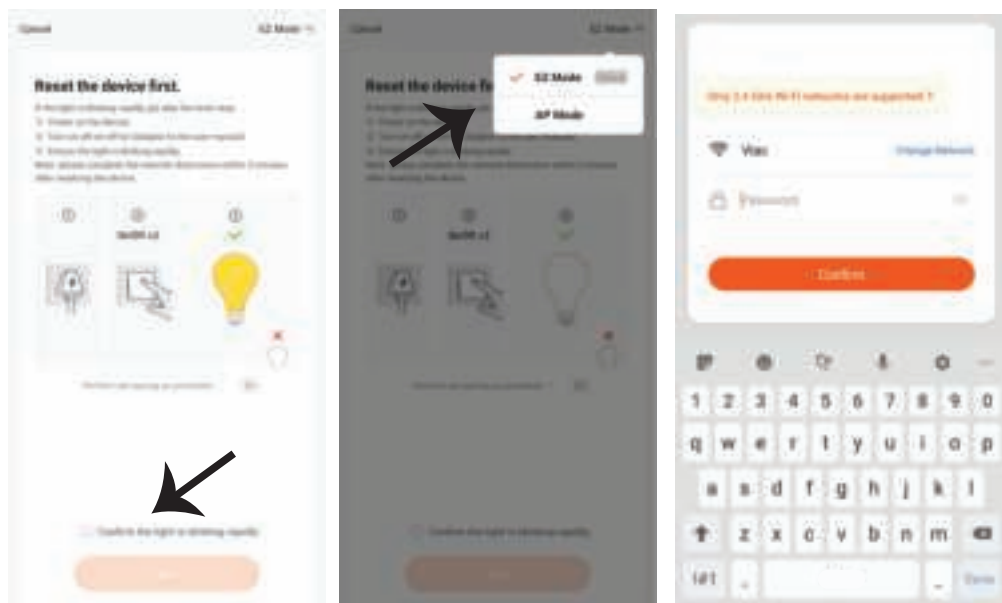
Cancel

EZ Mode

Reset the device first.

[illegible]

On/Off x3

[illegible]

Confirm the light is blinking rapidly

Next

Cancel

EZ Mode

Reset the device fi

EZ Mode

AP Mode

On/Off x3

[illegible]

Confirm the light is blinking rapidly

Next

Only 2.4 GHz Wi-Fi networks are supported ?

Vlas

Change Network

Password

Confirm

1 2 3 4 5 6 7 8 9 0

q w e r t y u i o p

a s d f g h j k l

z x c v b n m

!#1

Done